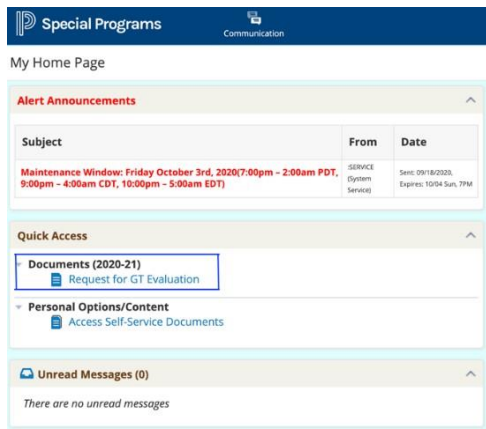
Special Programs

Communication

My Home Page

Alert Announcements

| Subject | From | Date |
|---|---|---|
| Maintenance Window: Friday October 3rd, 2020(7:00pm – 2:00am PDT, 9:00pm – 4:00am CDT, 10:00pm – 5:00am EDT) | :SERVICE (System Service) | Sent: 09/18/2020, Expires: 10/04 Sun, 7PM |

Quick Access

Documents (2020-21)

Request for GT Evaluation

Personal Options/Content

Access Self-Service Documents

Unread Messages (0)

There are no unread messages